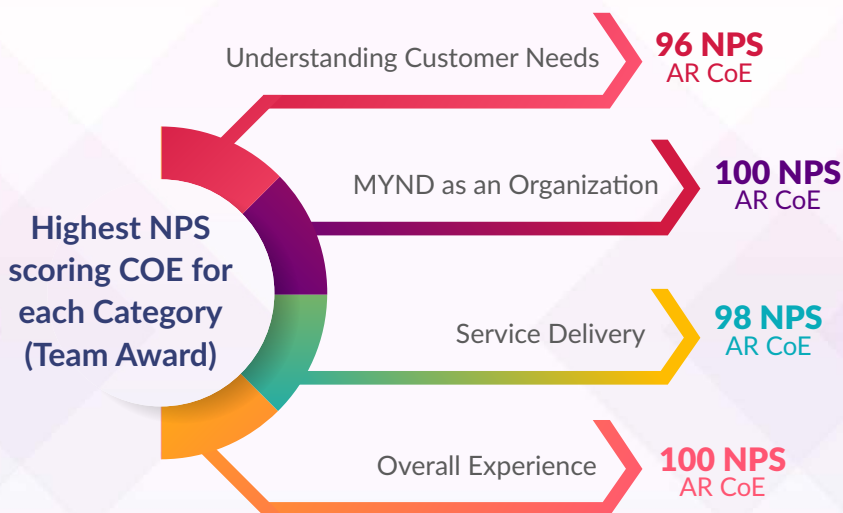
Highest NPS scoring COE for each Category (Team Award)

Understanding Customer Needs
96 NPS
AR CoE

MYND as an Organization
100 NPS
AR CoE

Service Delivery
98 NPS
AR CoE

Overall Experience
100 NPS
AR CoE